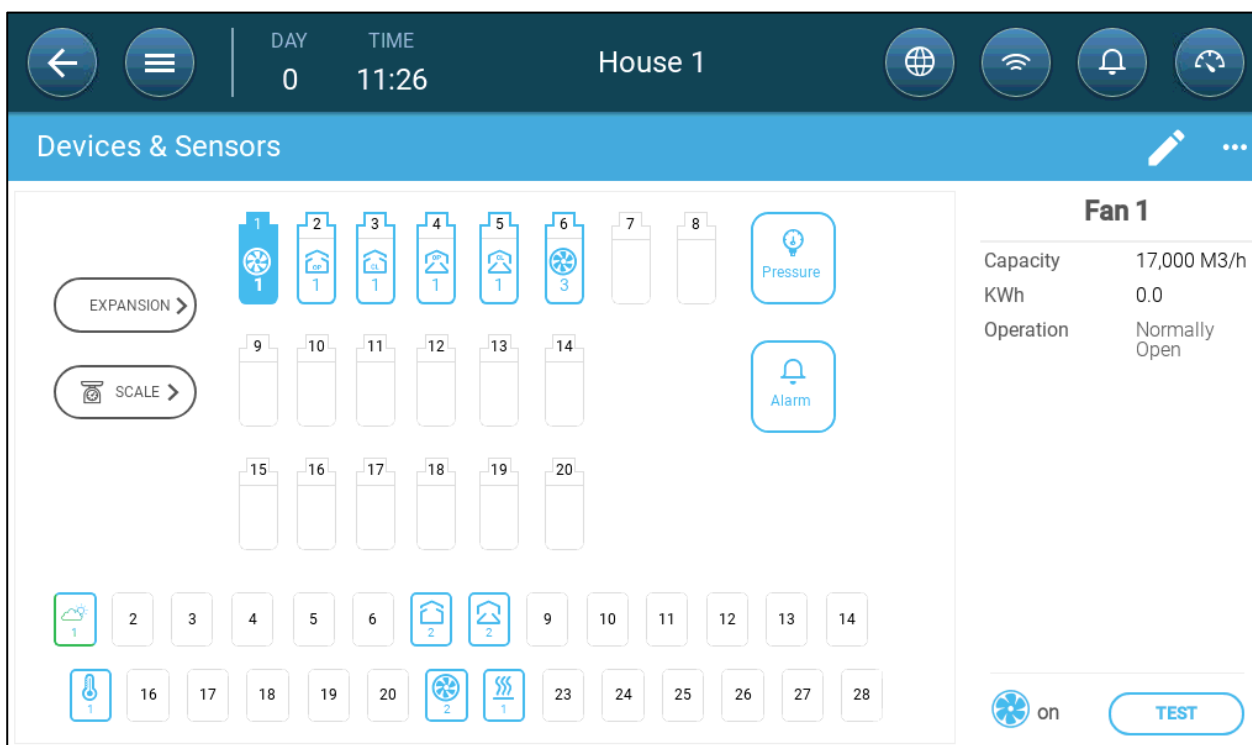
DAY 0 TIME 11:26

House 1

Devices & Sensors

EXPANSION >

SCALE >

1 1
2 OP 1
3 CL 1
4 OP 1
5 CL 1
6 3
7
8

Pressure

9 10 11 12 13 14

Alarm

15 16 17 18 19 20

1 2 3 4 5 6 2 2 9 10 11 12 13 14

1 16 17 18 19 20 2 1 23 24 25 26 27 28

Fan 1

| Capacity | 17,000 M3/h |
|---|---|
| KWh | 0.0 |
| Operation | Normally Open |

on

TEST